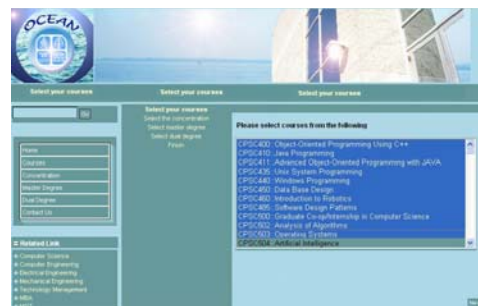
OCEAN

Select your courses

Select your courses

Select your courses

Go

Home
Courses
Concentration
Master Degree
Dual Degree
Contact Us

Related Link
Computer Science
Computer Engineering
Electrical Engineering
Mechanical Engineering
Technology Management
MBA
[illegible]

Select your courses
Select the concentration
Select master degree
Select dual degree
Finish

Please select courses from the following

CPSC400: Object-Oriented Programming Using C++
CPSC410: Java Programming
CPSC411: Advanced Object-Oriented Programming with JAVA
CPSC435: Unix System Programming
CPSC440: Windows Programming
CPSC450: Data Base Design
CPSC460: Introduction to Robotics
CPSC466: Software Design Patterns
CPSC500: Graduate Co-op/Internship in Computer Science
CPSC502: Analysis of Algorithms
CPSC503: Operating Systems
CPSC504: Artificial Intelligence